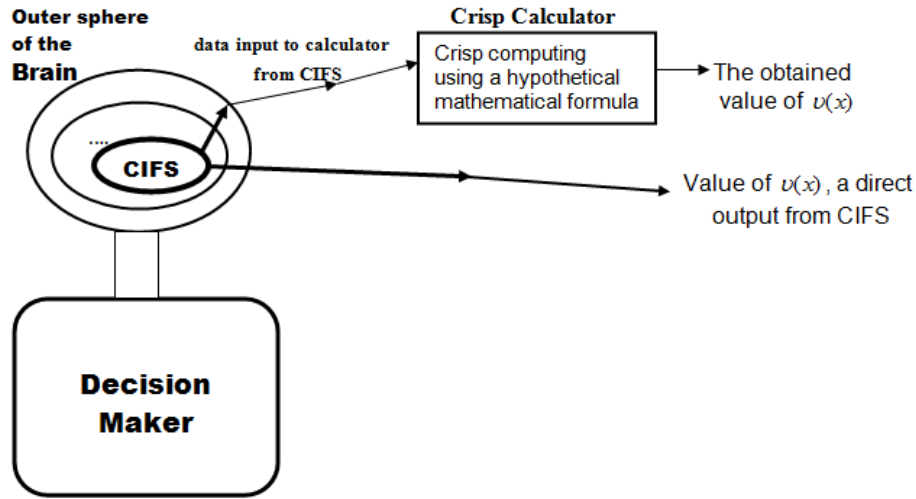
Outer sphere of the Brain

data input to calculator from CIFS

Crisp Calculator

Crisp computing using a hypothetical mathematical formula

The obtained value of $\upsilon(x)$

....

CIFS

Value of $\upsilon(x)$, a direct output from CIFS

Decision Maker